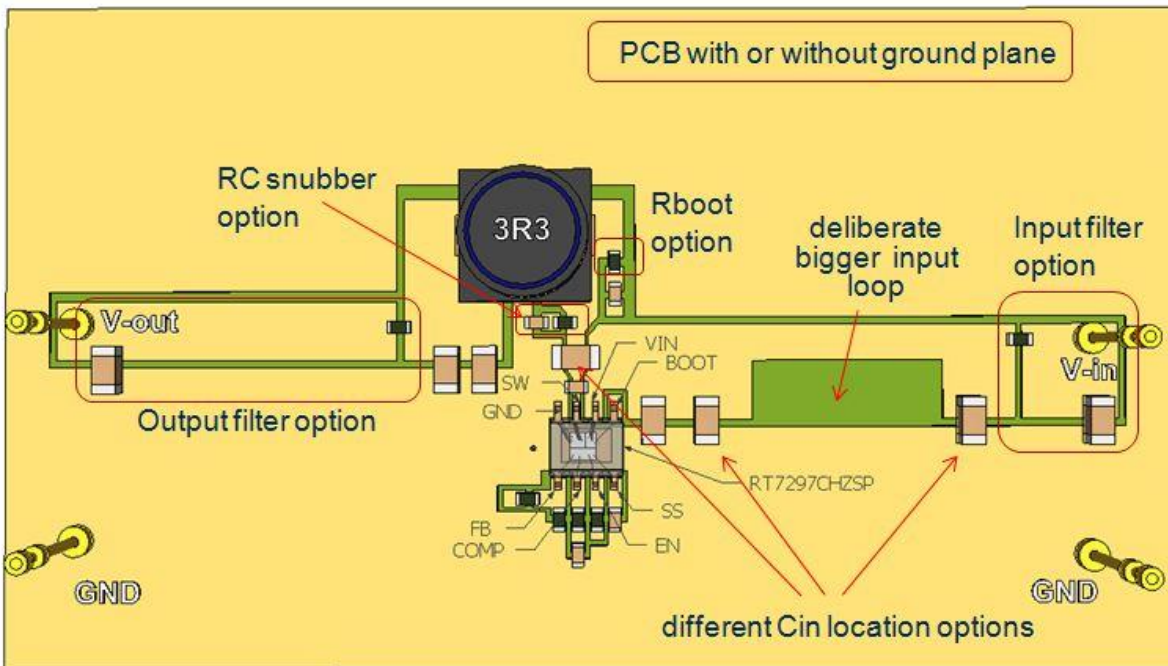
PCB with or without ground plane

RC snubber option

3R3

Rboot option

deliberate bigger input loop

Input filter option

V-out

V-in

VIN
BOOT
SW
GND

Output filter option

RT7297CHZSP

SS
FB
COMP
EN

GND

GND

different Cin location options